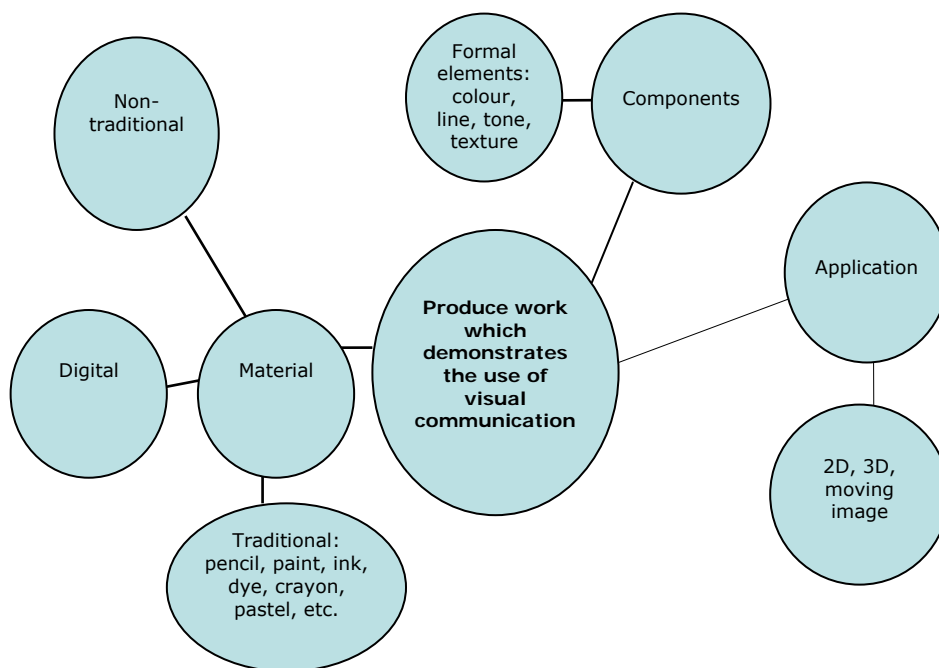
Formal elements: colour, line, tone, texture

Components

Non-traditional

Application

Produce work which demonstrates the use of visual communication

Digital

Material

2D, 3D, moving image

Traditional: pencil, paint, ink, dye, crayon, pastel, etc.